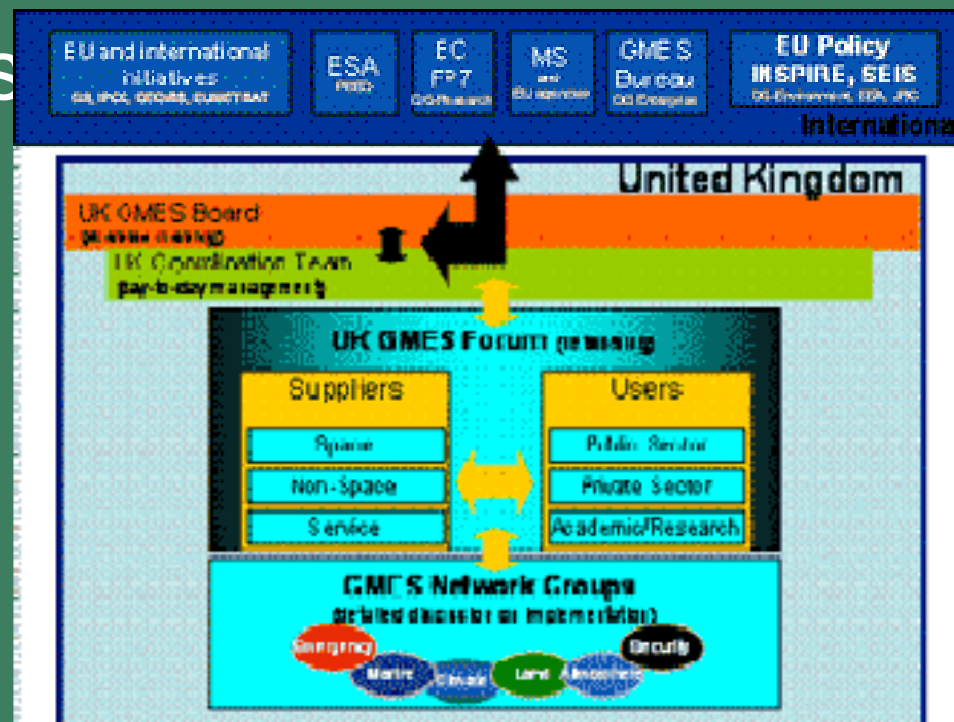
S

EU and international initiatives
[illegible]

ESA
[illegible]

EC
FP7
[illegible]

MS
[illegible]

GMES
Bureau
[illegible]

EU Policy
INSPIRE, SEIS
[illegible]

Internationa

United Kingdom

UK GMES Board
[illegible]

UK Coordination Team
(day-to-day management)

UK GMES Forum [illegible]

Suppliers

Space

Non-Space

Service

Users

Public Sector

Private Sector

Academic/Research

GMES Network Groups
(detailed discussion on implementation)

Emergency

Marine

Climate

Land

Atmosphere

Security